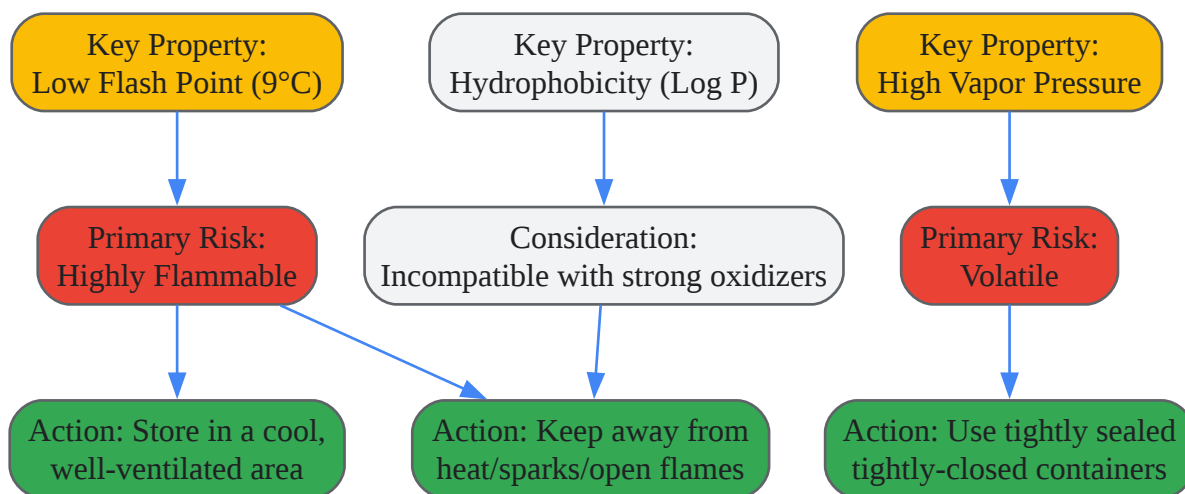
Key Property:
Low Flash Point (9°C)

Key Property:
Hydrophobicity (Log P)

Key Property:
High Vapor Pressure

Primary Risk:
Highly Flammable

Consideration:
Incompatible with strong oxidizers

Primary Risk:
Volatile

Action: Store in a cool,
well-ventilated area

Action: Keep away from
heat/sparks/open flames

Action: Use tightly sealed
tightly-closed containers